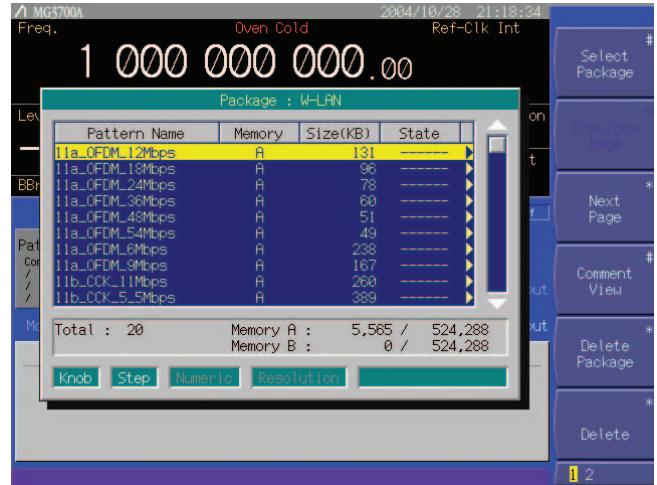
MG3700A 2004/10/28 21:18:34
Freq. Oven Cold Ref-Clk Int
1 000 000 000.00

Package : W-LAN

| Pattern Name | Memory | Size(KB) | State |
|---|---|---|---|
| 11a_OFDM_12Mbps | A | 131 | ------ |
| 11a_OFDM_18Mbps | A | 96 | ------ |
| 11a_OFDM_24Mbps | A | 78 | ------ |
| 11a_OFDM_36Mbps | A | 60 | ------ |
| 11a_OFDM_48Mbps | A | 51 | ------ |
| 11a_OFDM_54Mbps | A | 49 | ------ |
| 11a_OFDM_6Mbps | A | 238 | ------ |
| 11a_OFDM_9Mbps | A | 167 | ------ |
| 11b_CCK_11Mbps | A | 260 | ------ |
| 11b_CCK_5_5Mbps | A | 389 | ------ |

Total : 20 Memory A : 5,565 / 524,288
Memory B : 0 / 524,288

Knob Step Numeric Resolution

Select Package
Previous Page
Next Page
Comment View
Delete Package
Delete
1 2